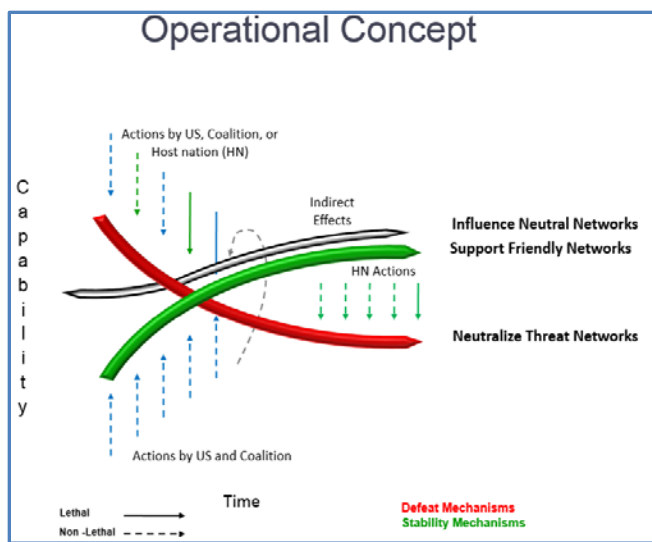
Operational Concept

Actions by US, Coalition, or Host nation (HN)

Indirect Effects

Influence Neutral Networks
Support Friendly Networks

HN Actions

Neutralize Threat Networks

C
a
p
a
b
i
l
i
t
y

Actions by US and Coalition

Time

Lethal
Non -Lethal

Defeat Mechanisms
Stability Mechanisms